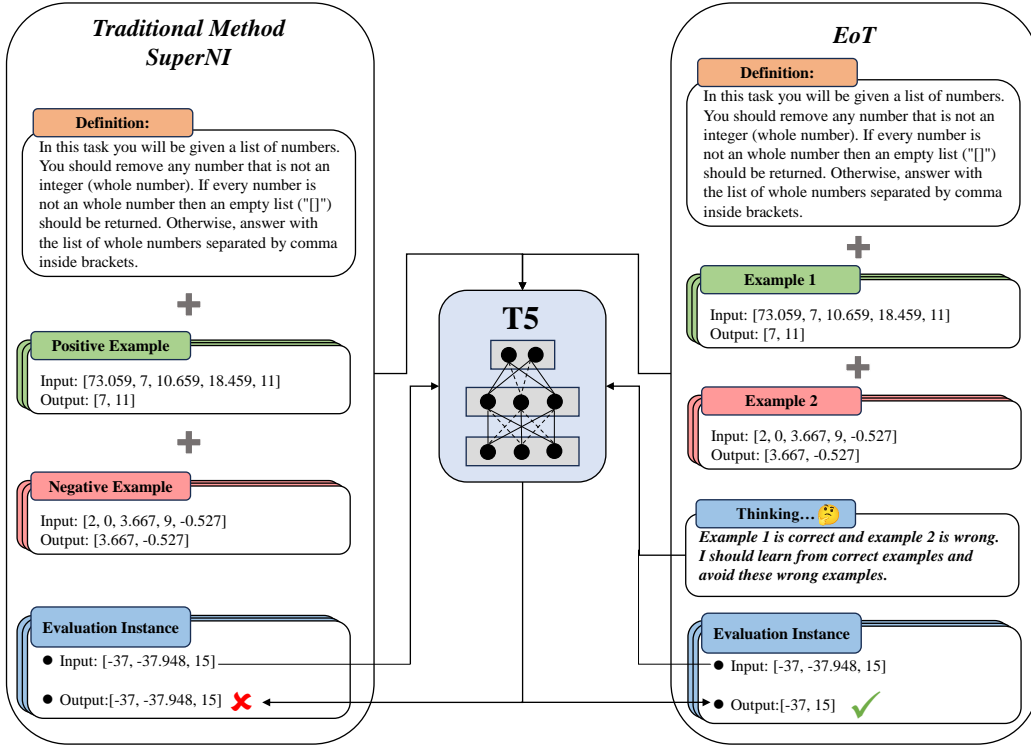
Traditional Method
SuperNI

Definition:

In this task you will be given a list of numbers. You should remove any number that is not an integer (whole number). If every number is not an whole number then an empty list ("[]") should be returned. Otherwise, answer with the list of whole numbers separated by comma inside brackets.

Positive Example

Input: [73.059, 7, 10.659, 18.459, 11]
Output: [7, 11]

Negative Example

Input: [2, 0, 3.667, 9, -0.527]
Output: [3.667, -0.527]

Evaluation Instance

Input: [-37, -37.948, 15]

Output:[-37, -37.948, 15]

T5

EoT

Definition:

In this task you will be given a list of numbers. You should remove any number that is not an integer (whole number). If every number is not an whole number then an empty list ("[]") should be returned. Otherwise, answer with the list of whole numbers separated by comma inside brackets.

Example 1

Input: [73.059, 7, 10.659, 18.459, 11]
Output: [7, 11]

Example 2

Input: [2, 0, 3.667, 9, -0.527]
Output: [3.667, -0.527]

Thinking…

Example 1 is correct and example 2 is wrong. I should learn from correct examples and avoid these wrong examples.

Evaluation Instance

Input: [-37, -37.948, 15]

Output:[-37, 15]